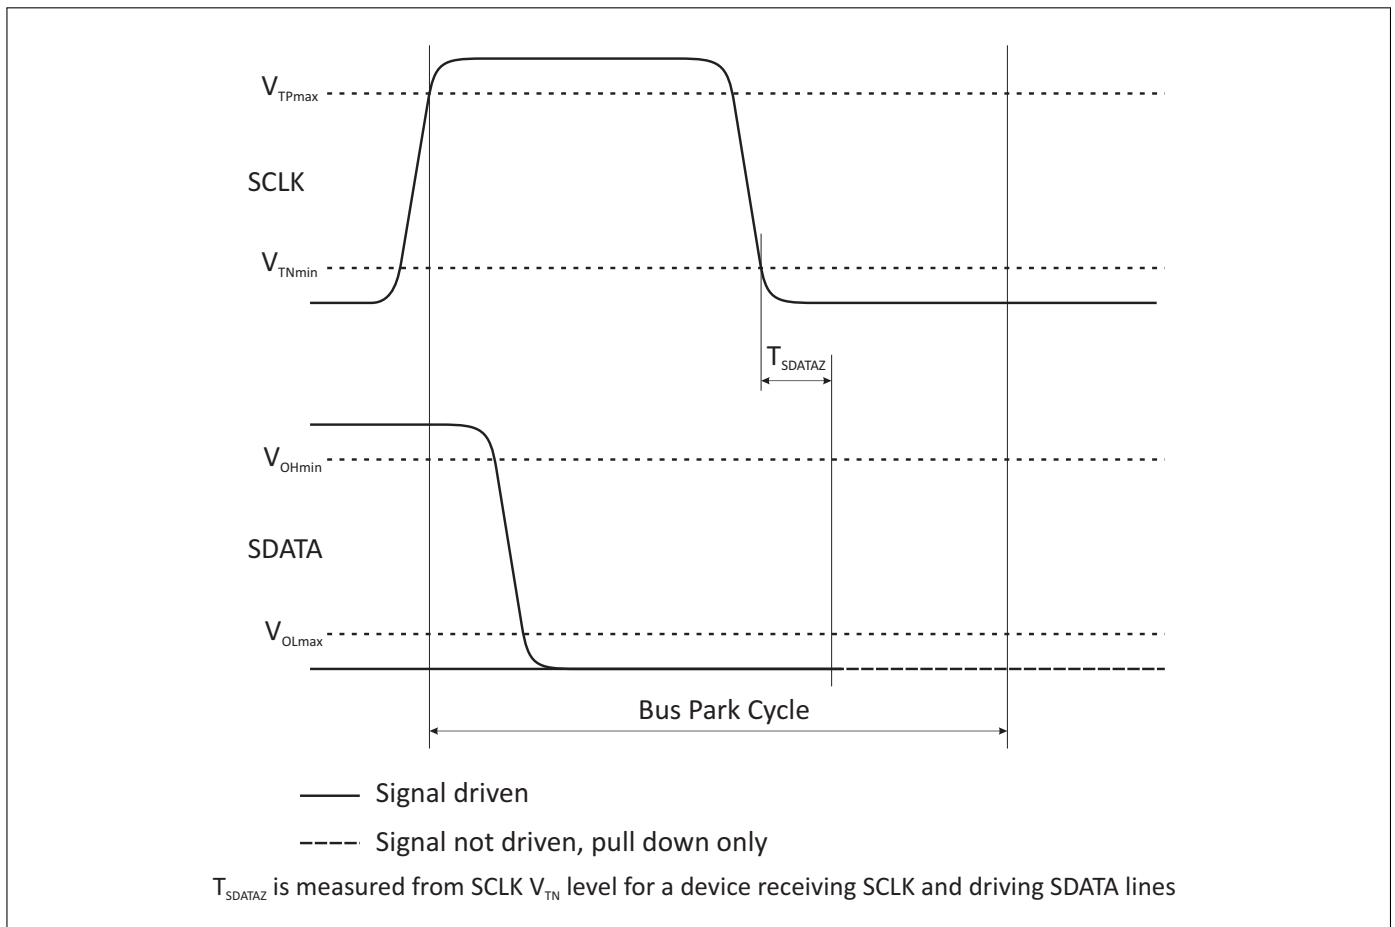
$V_{TPmax}$

SCLK

$V_{TNmin}$

$T_{SDATAZ}$

$V_{OHmin}$

SDATA

$V_{OLmax}$

Bus Park Cycle

Signal driven

Signal not driven, pull down only

$T_{SDATAZ}$ is measured from SCLK $V_{TN}$ level for a device receiving SCLK and driving SDATA lines